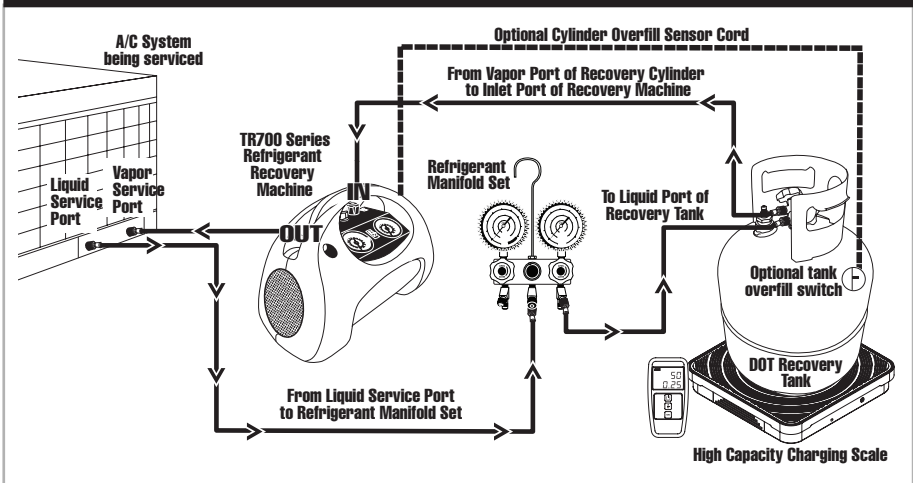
Optional Cylinder Overfill Sensor Cord

A/C System being serviced

From Vapor Port of Recovery Cylinder to Inlet Port of Recovery Machine

TR700 Series Refrigerant Recovery Machine

Refrigerant Manifold Set

Liquid Service Port

Vapor Service Port

IN

OUT

To Liquid Port of Recovery Tank

Optional tank overfill switch

DOT Recovery Tank

50
0.25

From Liquid Service Port to Refrigerant Manifold Set

High Capacity Charging Scale